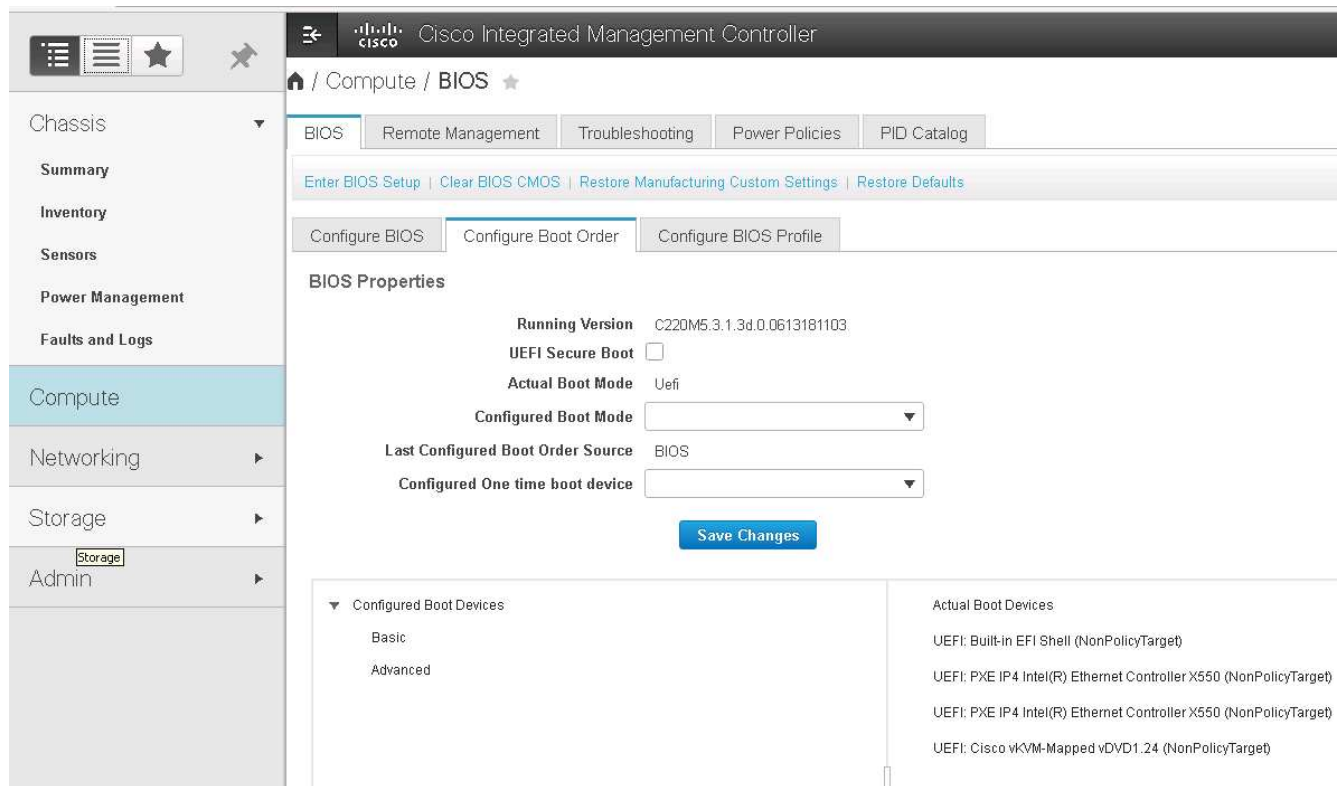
Chassis

Summary

Inventory

Sensors

Power Management

Faults and Logs

Compute

Networking

Storage

Storage

Admin

cisco Cisco Integrated Management Controller

/ Compute / BIOS

BIOS | Remote Management | Troubleshooting | Power Policies | PID Catalog

Enter BIOS Setup | Clear BIOS CMOS | Restore Manufacturing Custom Settings | Restore Defaults

Configure BIOS | Configure Boot Order | Configure BIOS Profile

BIOS Properties

Running Version C220M5.3.1.3d.0.0613181103

UEFI Secure Boot

Actual Boot Mode Uefi

Configured Boot Mode

Last Configured Boot Order Source BIOS

Configured One time boot device

Save Changes

Configured Boot Devices

Basic

Advanced

Actual Boot Devices

UEFI: Built-in EFI Shell (NonPolicyTarget)

UEFI: PXE IP4 Intel(R) Ethernet Controller X550 (NonPolicyTarget)

UEFI: PXE IP4 Intel(R) Ethernet Controller X550 (NonPolicyTarget)

UEFI: Cisco vKVM-Mapped vDVD1.24 (NonPolicyTarget)